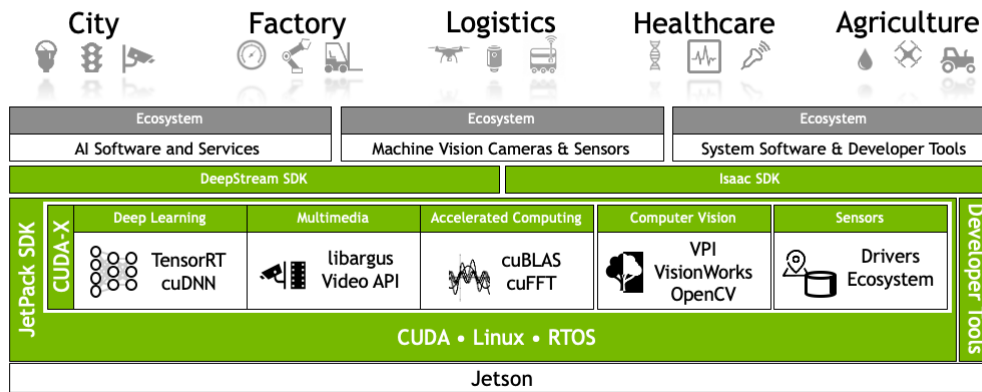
City

Factory

Logistics

Healthcare

Agriculture

| Ecosystem | Ecosystem | Ecosystem |
|---|---|---|
| AI Software and Services | Machine Vision Cameras & Sensors | System Software & Developer Tools |

DeepStream SDK

Isaac SDK

JetPack SDK

CUDA-X

| Deep Learning | Multimedia | Accelerated Computing | Computer Vision | Sensors |
|---|---|---|---|---|
| TensorRT cuDNN | libargus Video API | cuBLAS cuFFT | VPI VisionWorks OpenCV | Drivers Ecosystem |

CUDA • Linux • RTOS

Developer Tools

Jetson